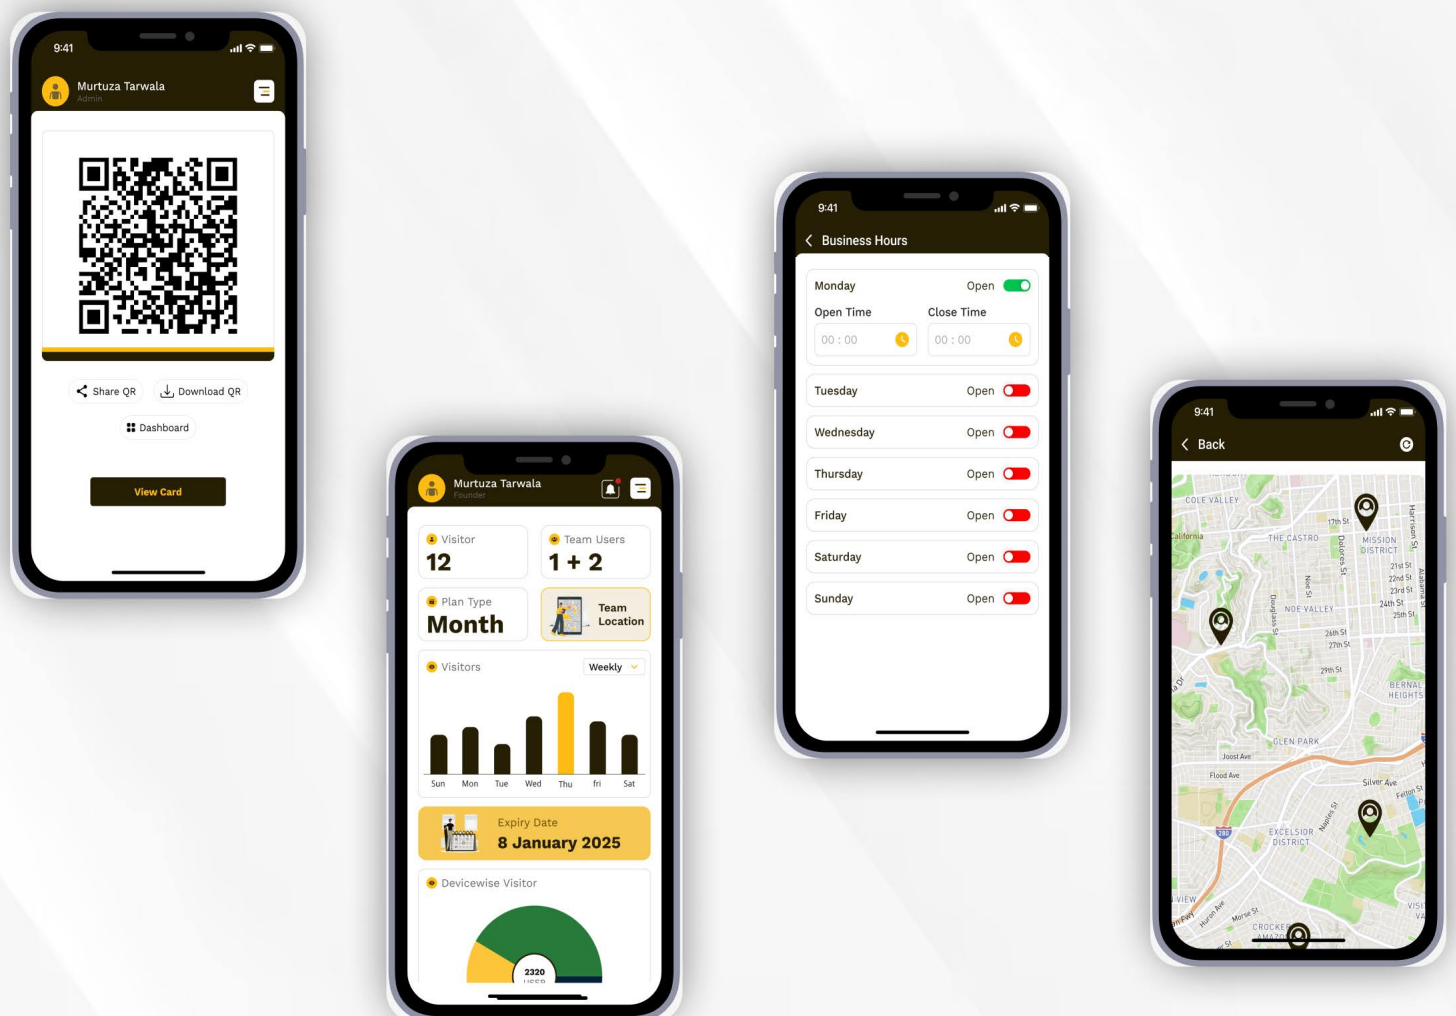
9:41

Murtuza Tarwala
Admin

Share QR
Download QR
Dashboard

View Card

9:41

Murtuza Tarwala
Founder

Visitor
12

Team Users
1 + 2

Plan Type
Month

Team Location

Visitors
Weekly

Sun Mon Tue Wed Thu fri Sat

Expiry Date
8 January 2025

Devicewise Visitor

2320

9:41

Business Hours

Monday Open
Open Time
Close Time
00 : 00
00 : 00

Tuesday Open
Wednesday Open
Thursday Open
Friday Open
Saturday Open
Sunday Open

9:41

Back

COLE VALLEY
California
THE CASTRO
17th St
MISSION DISTRICT
Dolores St
Harrison St
21st St
22nd St
23rd St
24th St
25th St
Noe St
NOE VALLEY
Douglass St
26th St
27th St
29th St
BERNAL HEIGHTS
GLEN PARK
Joost Ave
Flood Ave
Silver Ave
EXCELSIOR DISTRICT
Naples St
280
Morse St
CROCKER